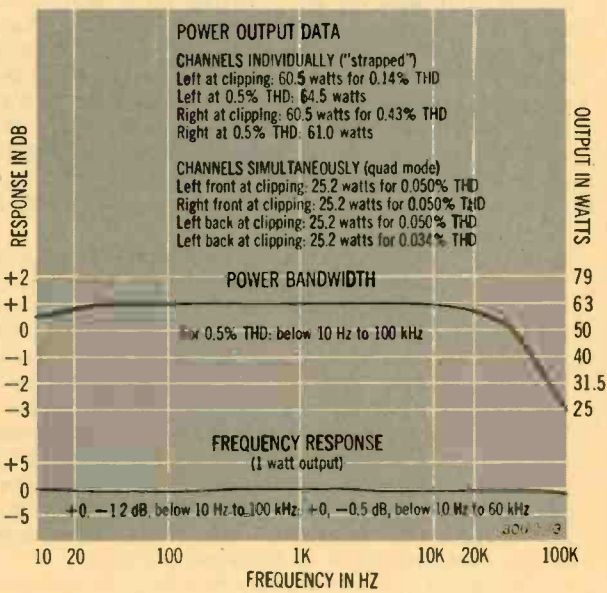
POWER OUTPUT DATA

CHANNELS INDIVIDUALLY ("strapped")
Left at clipping: 60.5 watts for 0.14% THD
Left at 0.5% THD: 64.5 watts
Right at clipping: 60.5 watts for 0.43% THD
Right at 0.5% THD: 61.0 watts

CHANNELS SIMULTANEOUSLY (quad mode)
Left front at clipping: 25.2 watts for 0.050% THD
Right front at clipping: 25.2 watts for 0.050% THD
Left back at clipping: 25.2 watts for 0.050% THD
Left back at clipping: 25.2 watts for 0.034% THD

RESPONSE IN DB

OUTPUT IN WATTS

+2
+1
0
−1
−2
−3

79
63
50
40
31.5
25

POWER BANDWIDTH

For 0.5% THD: below 10 Hz to 100 kHz

FREQUENCY RESPONSE
(1 watt output)

+5
0
−5

+0, −1.2 dB, below 10 Hz to 100 kHz; +0, −0.5 dB, below 10 Hz to 60 kHz

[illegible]

10 20 100 1K 10K 20K 100K
FREQUENCY IN HZ